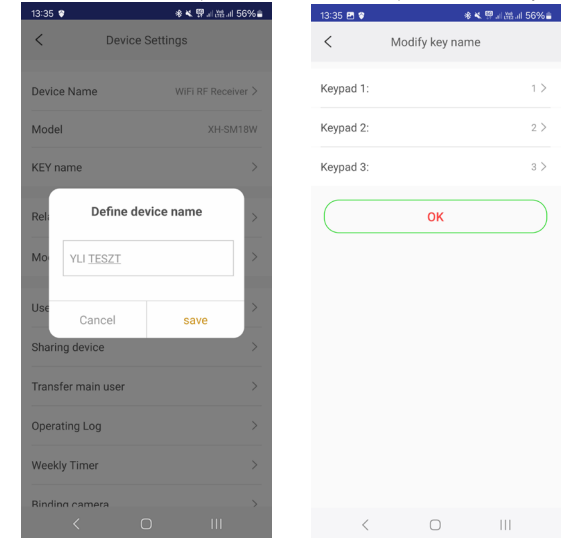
13:35 56%

<

Device Settings

Device Name WiFi RF Receiver >

Model XH-SM18W

KEY name >

Rela >

Mo >

Use >

Define device name

YLI TESZT

Cancel save

Sharing device >

Transfer main user >

Operating Log >

Weekly Timer >

Binding camera >

13:35 56%

<

Modify key name

Keypad 1: 1 >

Keypad 2: 2 >

Keypad 3: 3 >

OK